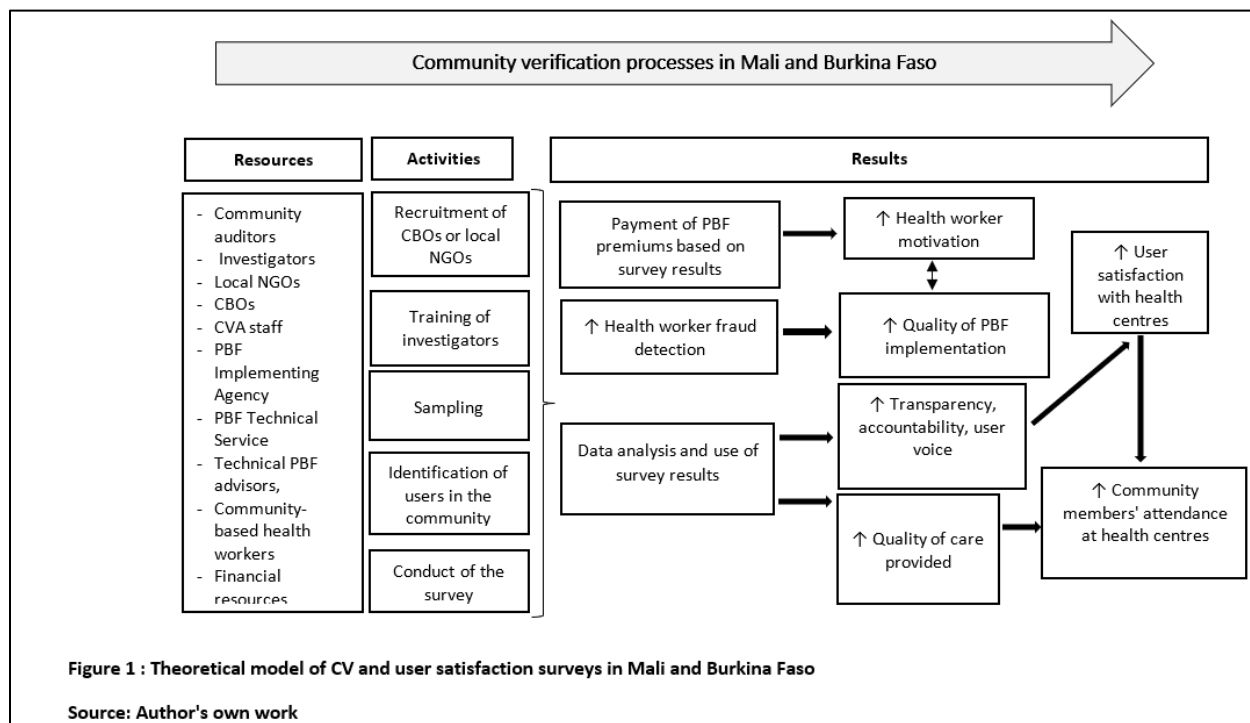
Community verification processes in Mali and Burkina Faso

Resources

Activities

Results

- Community auditors
- Investigators
- Local NGOs
- CBOs
- CVA staff
- PBF Implementing Agency
- PBF Technical Service
- Technical PBF advisors,
- Community-based health workers
- Financial resources

Recruitment of CBOs or local NGOs

Training of investigators

Sampling

Identification of users in the community

Conduct of the survey

Payment of PBF premiums based on survey results

↑ Health worker motivation

↑ User satisfaction with health centres

↑ Health worker fraud detection

↑ Quality of PBF implementation

↑ Transparency, accountability, user voice

Data analysis and use of survey results

↑ Community members' attendance at health centres

↑ Quality of care provided

Figure 1 : Theoretical model of CV and user satisfaction surveys in Mali and Burkina Faso

Source: Author's own work